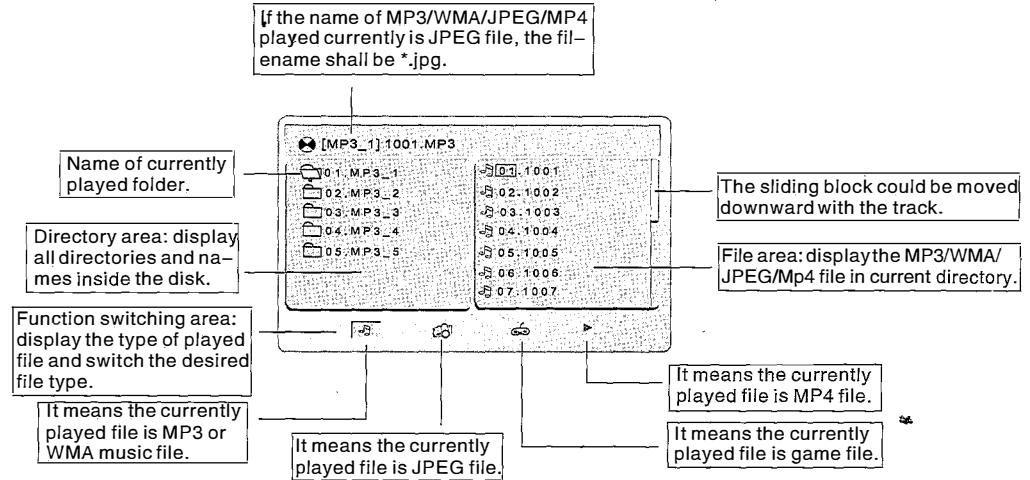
If the name of MP3/WMA/JPEG/MP4 played currently is JPEG file, the filename shall be *.jpg.

[MP3_1] 1001.MP3

Name of currently played folder.

01.MP3_1
02.MP3_2
03.MP3_3
04.MP3_4
05.MP3_5

01.1001
02.1002
03.1003
04.1004
05.1005
06.1006
07.1007

The sliding block could be moved downward with the track.

Directory area: display all directories and names inside the disk.

File area: display the MP3/WMA/JPEG/Mp4 file in current directory.

Function switching area: display the type of played file and switch the desired file type.

It means the currently played file is MP4 file.

It means the currently played file is MP3 or WMA music file.

It means the currently played file is JPEG file.

It means the currently played file is game file.